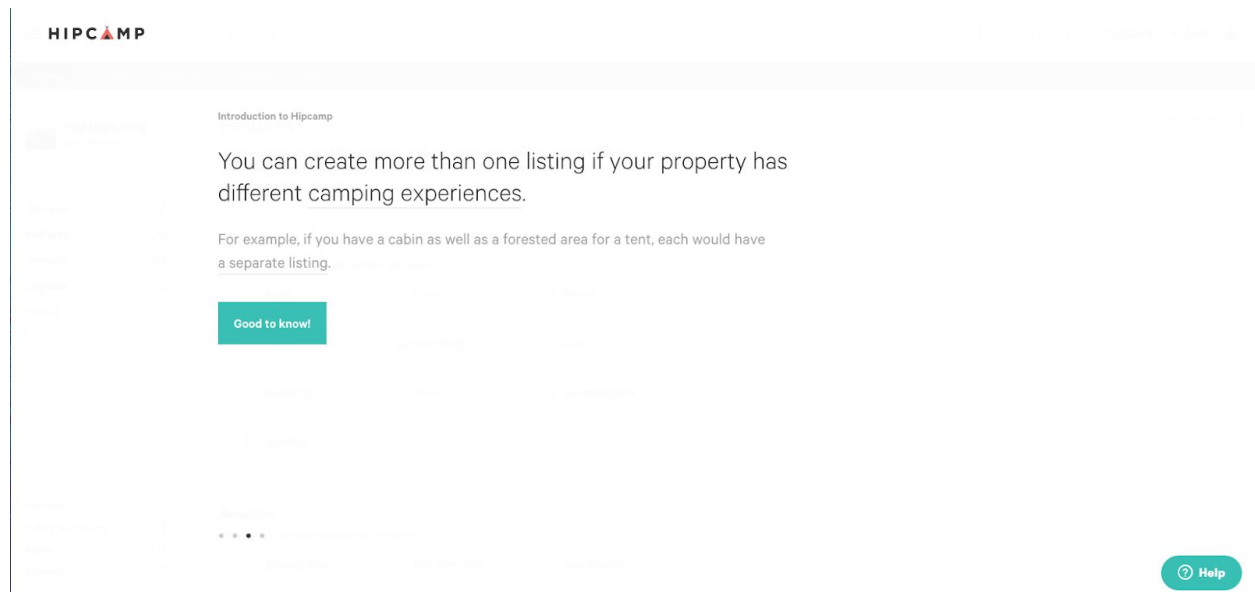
HIPCAMP

Introduction to Hipcamp

You can create more than one listing if your property has different camping experiences.

For example, if you have a cabin as well as a forested area for a tent, each would have a separate listing.

Good to know!

Help